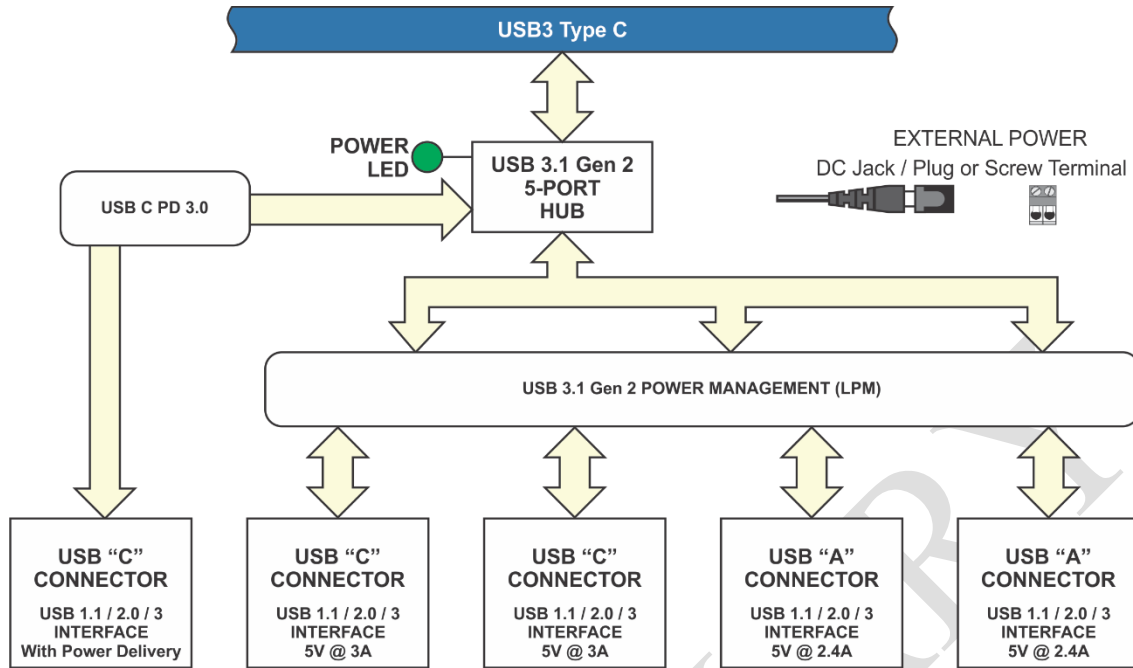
USB3 Type C

POWER LED

USB 3.1 Gen 2
5-PORT
HUB

EXTERNAL POWER
DC Jack / Plug or Screw Terminal

USB C PD 3.0

USB 3.1 Gen 2 POWER MANAGEMENT (LPM)

USB “C”
CONNECTOR
USB 1.1 / 2.0 / 3
INTERFACE
With Power Delivery

USB “C”
CONNECTOR
USB 1.1 / 2.0 / 3
INTERFACE
5V @ 3A

USB “C”
CONNECTOR
USB 1.1 / 2.0 / 3
INTERFACE
5V @ 3A

USB “A”
CONNECTOR
USB 1.1 / 2.0 / 3
INTERFACE
5V @ 2.4A

USB “A”
CONNECTOR
USB 1.1 / 2.0 / 3
INTERFACE
5V @ 2.4A